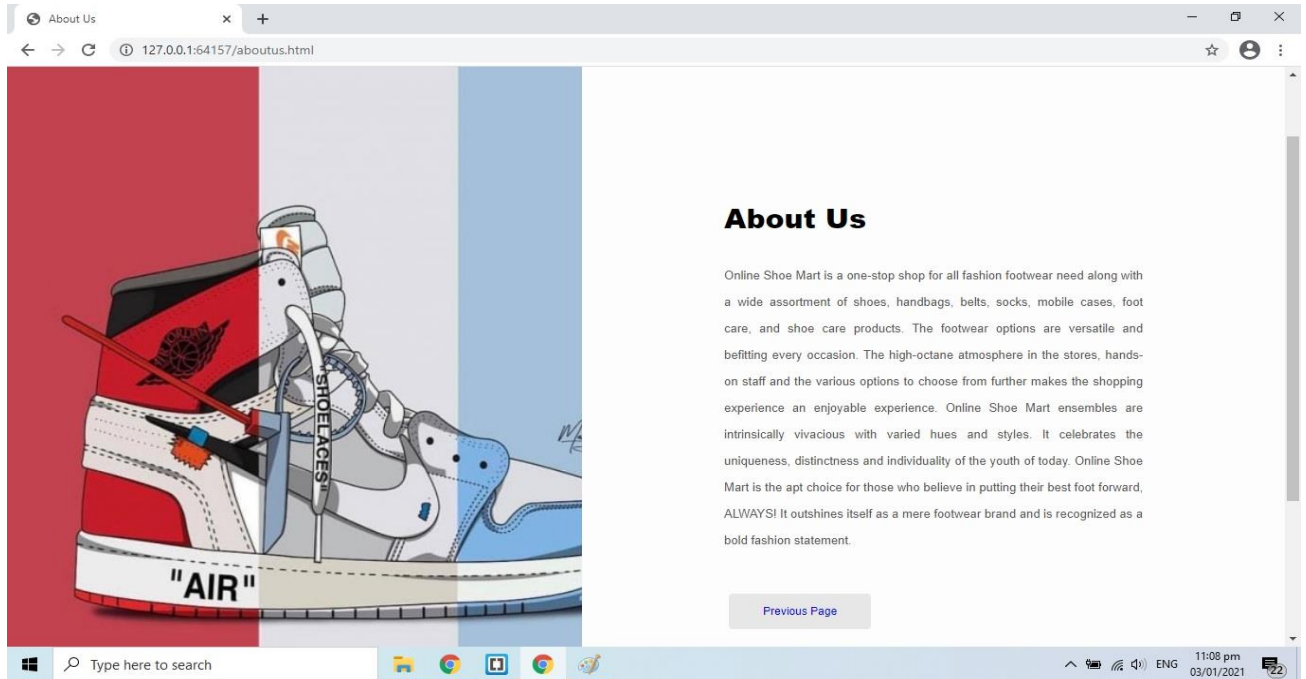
About Us

127.0.0.1:64157/aboutus.html

"SHOELACES"

"AIR"

About Us

Online Shoe Mart is a one-stop shop for all fashion footwear need along with a wide assortment of shoes, handbags, belts, socks, mobile cases, foot care, and shoe care products. The footwear options are versatile and befitting every occasion. The high-octane atmosphere in the stores, hands-on staff and the various options to choose from further makes the shopping experience an enjoyable experience. Online Shoe Mart ensembles are intrinsically vivacious with varied hues and styles. It celebrates the uniqueness, distinctness and individuality of the youth of today. Online Shoe Mart is the apt choice for those who believe in putting their best foot forward, ALWAYS! It outshines itself as a mere footwear brand and is recognized as a bold fashion statement.

Previous Page

Type here to search

ENG 11:08 pm 03/01/2021 22